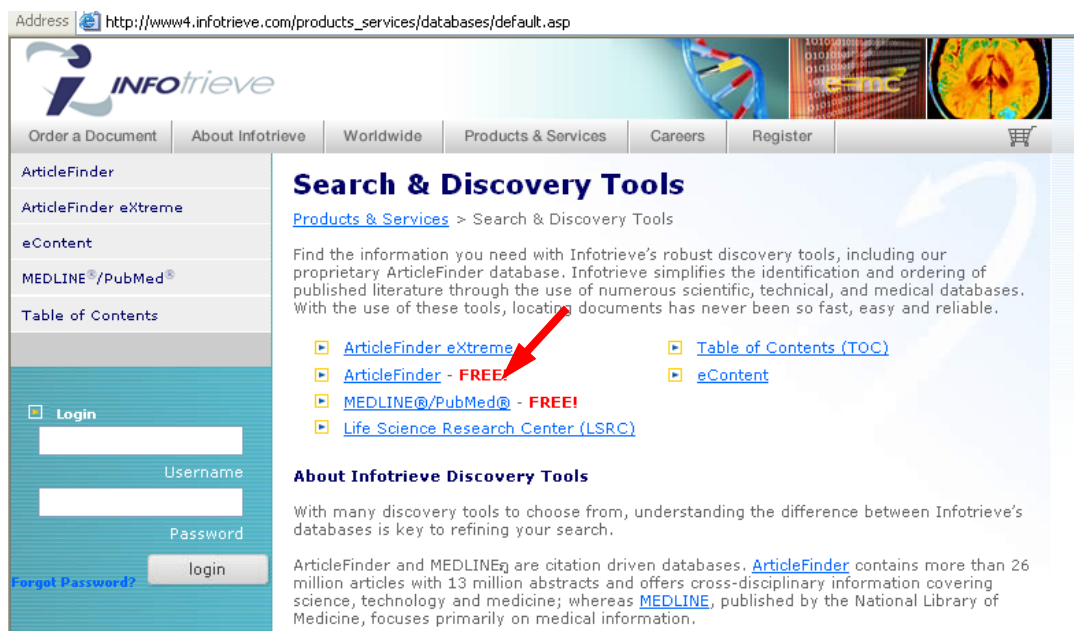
Address http://www4.infotrieve.com/products_services/databases/default.asp

INFOtrieve

e=mc

Order a Document | About Infotrieve | Worldwide | Products & Services | Careers | Register

ArticleFinder
ArticleFinder eXtreme
eContent
MEDLINE®/PubMed®
Table of Contents

Login
Username
Password
Forgot Password?
login

Search & Discovery Tools

Products & Services > Search & Discovery Tools

Find the information you need with Infotrieve's robust discovery tools, including our proprietary ArticleFinder database. Infotrieve simplifies the identification and ordering of published literature through the use of numerous scientific, technical, and medical databases. With the use of these tools, locating documents has never been so fast, easy and reliable.

ArticleFinder eXtreme
ArticleFinder - FREE!
MEDLINE®/PubMed® - FREE!
Life Science Research Center (LSRC)
Table of Contents (TOC)
eContent

About Infotrieve Discovery Tools

With many discovery tools to choose from, understanding the difference between Infotrieve's databases is key to refining your search.

ArticleFinder and MEDLINE® are citation driven databases. ArticleFinder contains more than 26 million articles with 13 million abstracts and offers cross-disciplinary information covering science, technology and medicine; whereas MEDLINE, published by the National Library of Medicine, focuses primarily on medical information.